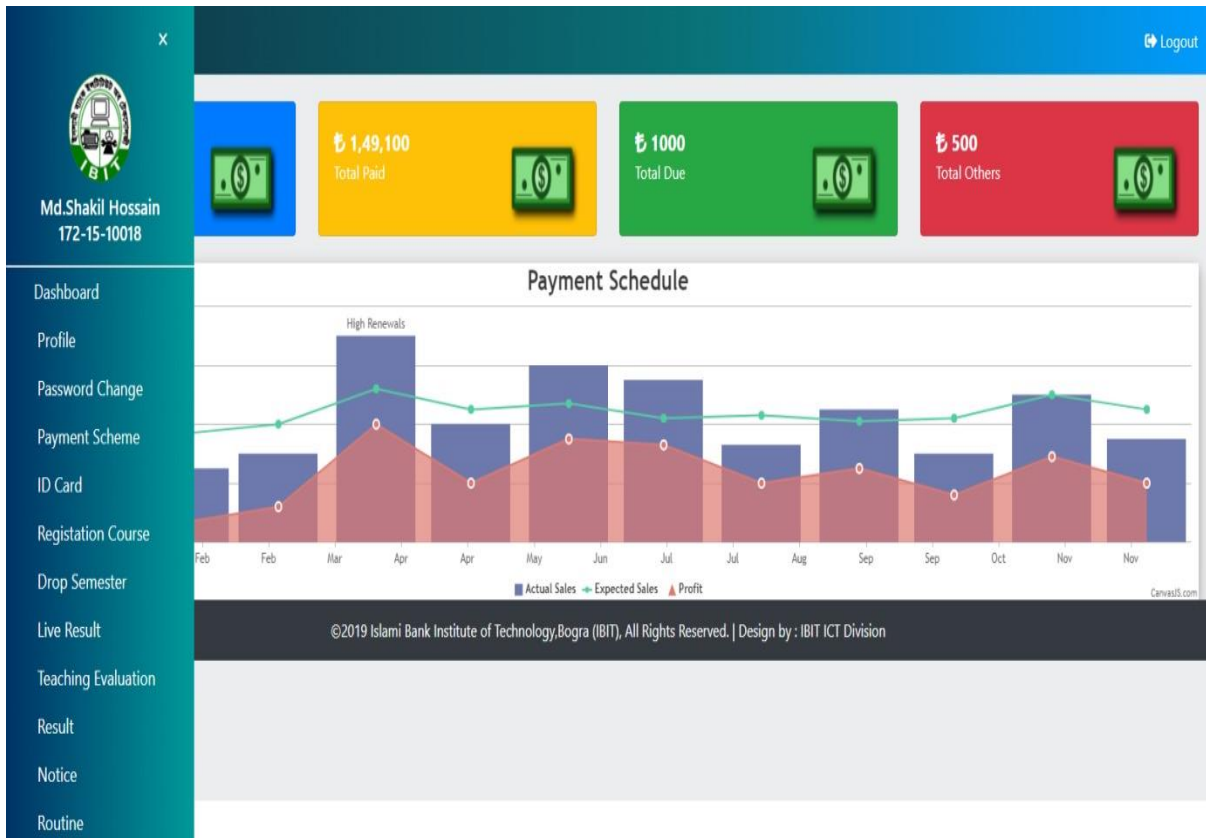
x

I B I T

Md.Shakil Hossain
172-15-10018

Dashboard
Profile
Password Change
Payment Scheme
ID Card
Registation Course
Drop Semester
Live Result
Teaching Evaluation
Result
Notice
Routine

Logout

৳ 1,49,100
Total Paid

৳ 1000
Total Due

৳ 500
Total Others

Payment Schedule

High Renewals

Feb Feb Mar Apr Apr May Jun Jul Jul Aug Sep Sep Oct Nov Nov

Actual Sales Expected Sales Profit

CanvasJS.com

©2019 Islami Bank Institute of Technology,Bogra (IBIT), All Rights Reserved. | Design by : IBIT ICT Division